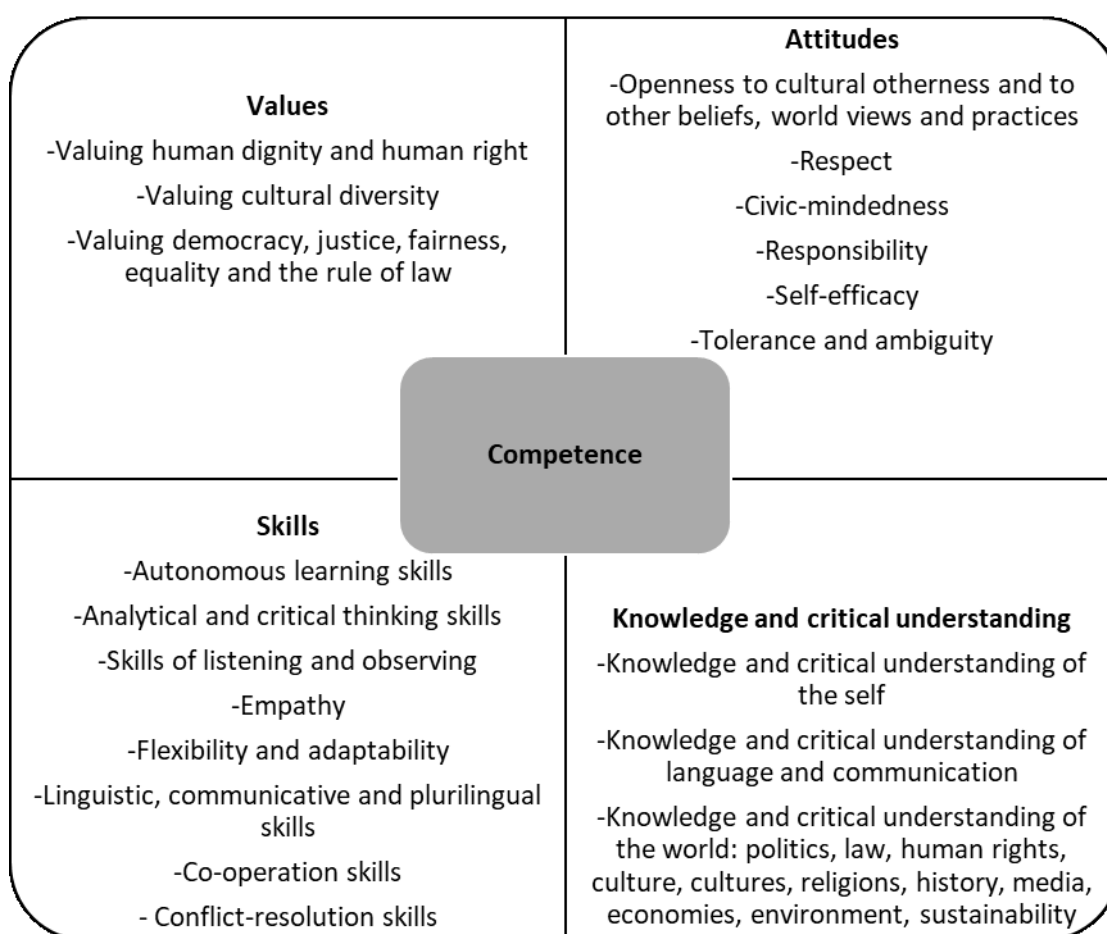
Values

-Valuing human dignity and human right

-Valuing cultural diversity

-Valuing democracy, justice, fairness, equality and the rule of law

Attitudes

-Openness to cultural otherness and to other beliefs, world views and practices

-Respect

-Civic-mindedness

-Responsibility

-Self-efficacy

-Tolerance and ambiguity

Competence

Skills

-Autonomous learning skills

-Analytical and critical thinking skills

-Skills of listening and observing

-Empathy

-Flexibility and adaptability

-Linguistic, communicative and plurilingual skills

-Co-operation skills

- Conflict-resolution skills

Knowledge and critical understanding

-Knowledge and critical understanding of the self

-Knowledge and critical understanding of language and communication

-Knowledge and critical understanding of the world: politics, law, human rights, culture, cultures, religions, history, media, economies, environment, sustainability